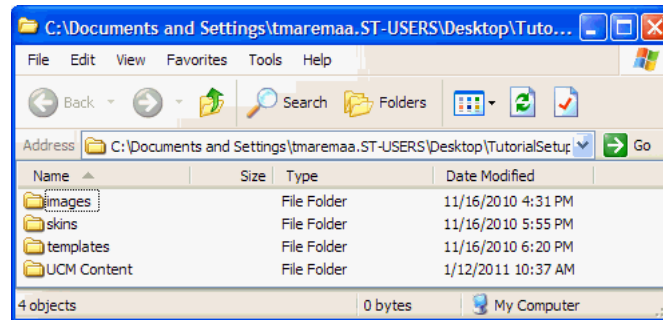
C:\Documents and Settings\tmaremaa.ST-USERS\Desktop\Tuto...

File Edit View Favorites Tools Help

Back Search Folders

Address C:\Documents and Settings\tmaremaa.ST-USERS\Desktop\TutorialSetup Go

| Name | Size | Type | Date Modified |
|---|---|---|---|
| images | | File Folder | 11/16/2010 4:31 PM |
| skins | | File Folder | 11/16/2010 5:55 PM |
| templates | | File Folder | 11/16/2010 6:20 PM |
| UCM Content | | File Folder | 1/12/2011 10:37 AM |

4 objects 0 bytes My Computer